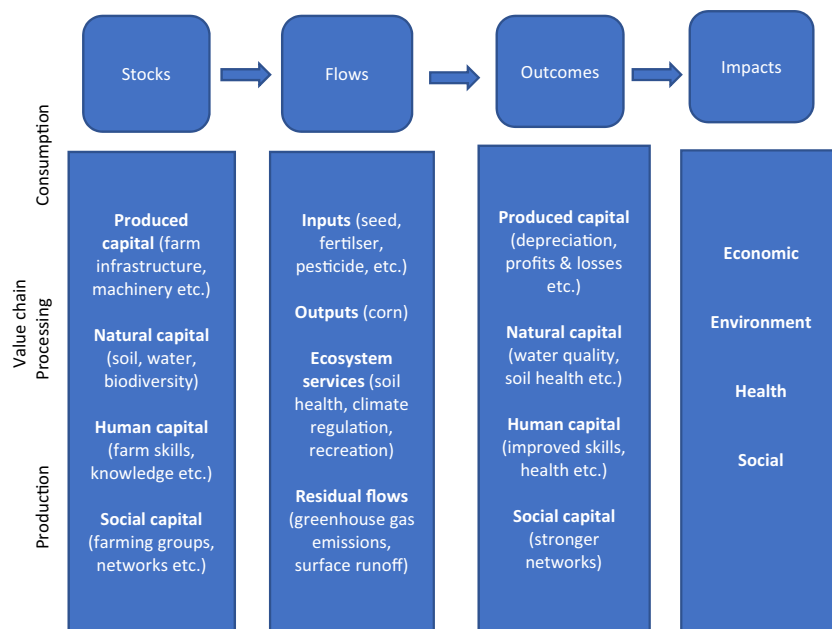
Stocks

Flows

Outcomes

Impacts

Consumption

Value chain
Processing

Production

**Produced capital** (farm infrastructure, machinery etc.)

**Natural capital** (soil, water, biodiversity)

**Human capital** (farm skills, knowledge etc.)

**Social capital** (farming groups, networks etc.)

**Inputs** (seed, fertilser, pesticide, etc.)

**Outputs** (corn)

**Ecosystem services** (soil health, climate regulation, recreation)

**Residual flows** (greenhouse gas emissions, surface runoff)

**Produced capital** (depreciation, profits & losses etc.)

**Natural capital** (water quality, soil health etc.)

**Human capital** (improved skills, health etc.)

**Social capital** (stronger networks)

**Economic**

**Environment**

**Health**

**Social**